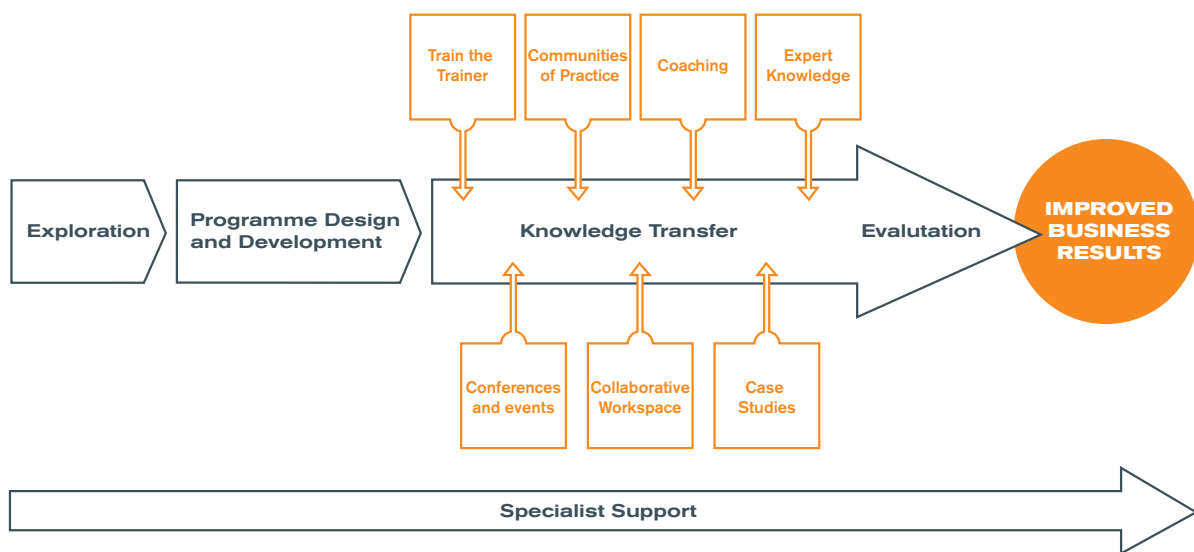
Train the Trainer

Communities of Practice

Coaching

Expert Knowledge

Exploration

Programme Design and Development

Knowledge Transfer

Evalutation

IMPROVED BUSINESS RESULTS

Conferences and events

Collaborative Workspace

Case Studies

Specialist Support